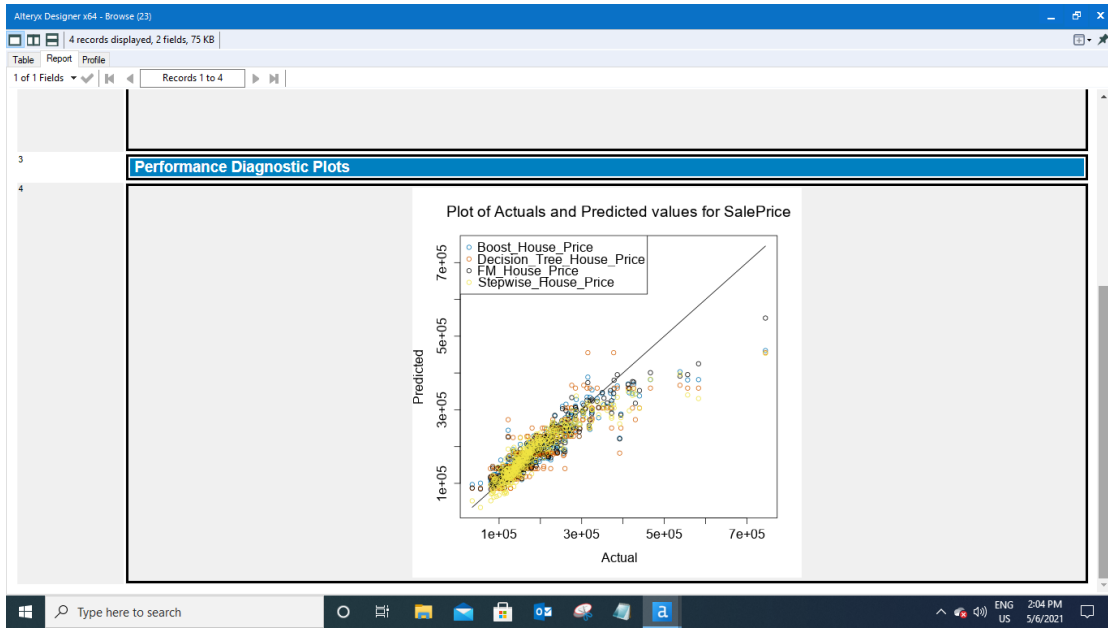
Alteryx Designer x64 - Browse (23)

4 records displayed, 2 fields, 75 KB

Table Report Profile

1 of 1 Fields

Records 1 to 4

3

Performance Diagnostic Plots

4

Plot of Actuals and Predicted values for SalePrice

Boost_House_Price
Decision_Tree_House_Price
FM_House_Price
Stepwise_House_Price

Predicted

1e+05
3e+05
5e+05
7e+05

1e+05
3e+05
5e+05
7e+05

Actual

Type here to search

ENG US

2:04 PM
5/6/2021